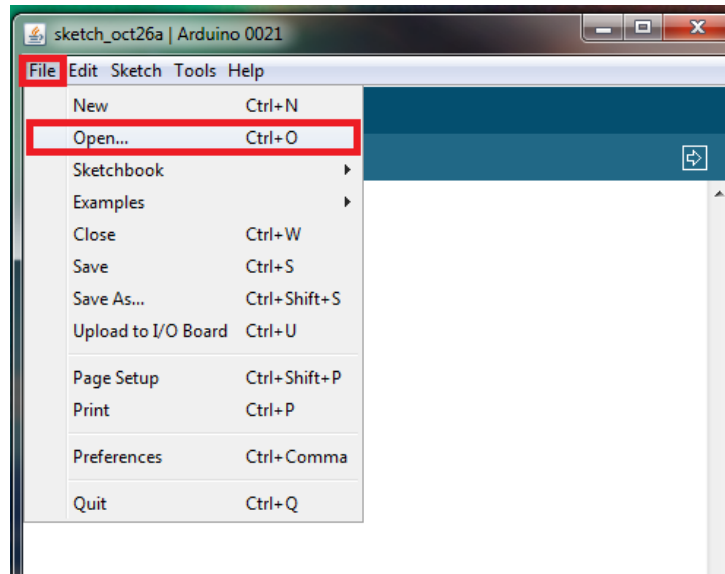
sketch_oct26a | Arduino 0021

File Edit Sketch Tools Help

New Ctrl+N
Open... Ctrl+O
Sketchbook
Examples
Close Ctrl+W
Save Ctrl+S
Save As... Ctrl+Shift+S
Upload to I/O Board Ctrl+U

Page Setup Ctrl+Shift+P
Print Ctrl+P

Preferences Ctrl+Comma

Quit Ctrl+Q